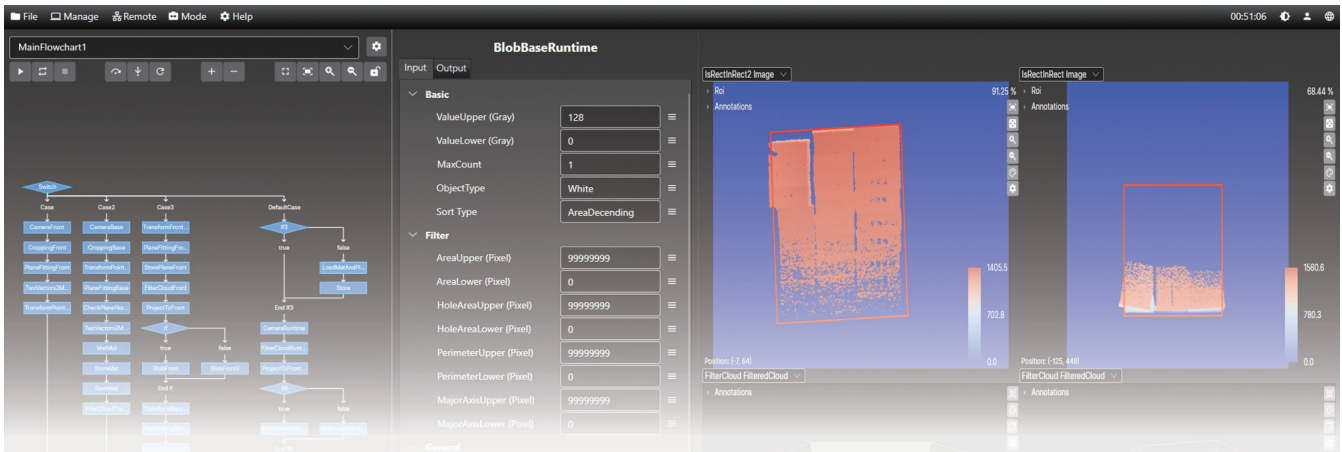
File Manage Remote Mode Help

00:51:06

MainFlowchart1

BlobBaseRuntime

Input Output

Basic

ValueUpper (Gray) 128

ValueLower (Gray) 0

MaxCount 1

ObjectType White

Sort Type AreaDecending

Filter

AreaUpper (Pixel) 99999999

AreaLower (Pixel) 0

HoleAreaUpper (Pixel) 99999999

HoleAreaLower (Pixel) 0

PerimeterUpper (Pixel) 99999999

PerimeterLower (Pixel) 0

MajorAxisUpper (Pixel) 99999999

MajorAxisLower (Pixel) 0

General

Switch

Case Case2 Case3 DefaultCase

CameraFront CameraBase TransformFront...

CroppingFront CroppingBase PlaneFittingFro...

PlaneFittingFront TransformPoint... StorePlaneFront

TwoVectors2M... PlaneFittingBase FilterCloudFront

TransformPoint... CheckPlaneNor... ProjectToFront

TwoVectors2M...

MatMul

StoreMat

SaveMat

FilterCloud Fal...

If

true false

BlobFront BlobFront2

End If

TransformBase...

If3

true false

LoadMatAndPl...

Store

End If3

CameraRuntime

FilterCloudRunt...

ProjectToFront...

If4

true false

End If4

IsRectInRect2 Image

Roi

Annotations

91.25 %

1405.5

702.8

0.0

Position: (-7, 64)

FilterCloud FilteredCloud

Annotations

IsRectInRect Image

Roi

Annotations

68.44 %

1560.6

780.3

0.0

Position: (-125, 448)

FilterCloud FilteredCloud

Annotations